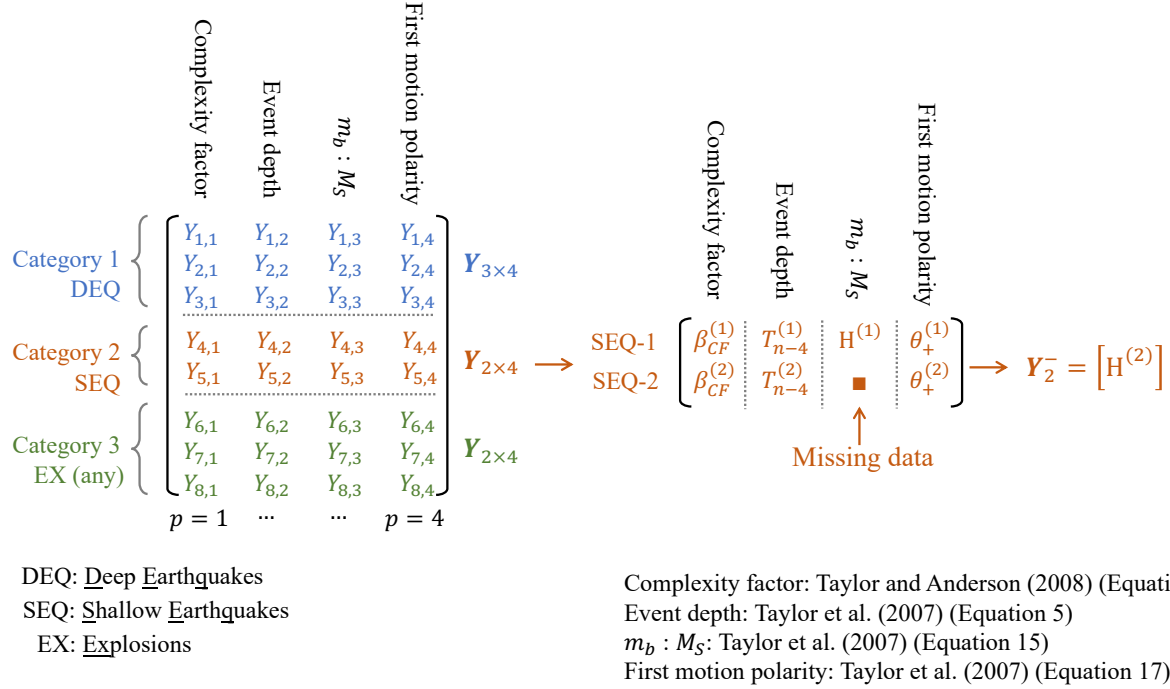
Complexity factor
Event depth
$m_b : M_S$
First motion polarity

Category 1
DEQ

$Y_{1,1}$ $Y_{1,2}$ $Y_{1,3}$ $Y_{1,4}$
$Y_{2,1}$ $Y_{2,2}$ $Y_{2,3}$ $Y_{2,4}$
$Y_{3,1}$ $Y_{3,2}$ $Y_{3,3}$ $Y_{3,4}$

$\boldsymbol{Y}_{3\times4}$

Category 2
SEQ

$Y_{4,1}$ $Y_{4,2}$ $Y_{4,3}$ $Y_{4,4}$
$Y_{5,1}$ $Y_{5,2}$ $Y_{5,3}$ $Y_{5,4}$

$\boldsymbol{Y}_{2\times4}$

Category 3
EX (any)

$Y_{6,1}$ $Y_{6,2}$ $Y_{6,3}$ $Y_{6,4}$
$Y_{7,1}$ $Y_{7,2}$ $Y_{7,3}$ $Y_{7,4}$
$Y_{8,1}$ $Y_{8,2}$ $Y_{8,3}$ $Y_{8,4}$

$\boldsymbol{Y}_{2\times4}$

$p = 1$ ··· ··· $p = 4$

Complexity factor
Event depth
$m_b : M_S$
First motion polarity

SEQ-1 $\beta_{CF}^{(1)}$ $T_{n-4}^{(1)}$ $\mathrm{H}^{(1)}$ $\theta_{+}^{(1)}$
SEQ-2 $\beta_{CF}^{(2)}$ $T_{n-4}^{(2)}$ ■ $\theta_{+}^{(2)}$

$\boldsymbol{Y}_2^{-} = \left[\mathrm{H}^{(2)}\right]$

Missing data

DEQ: Deep Earthquakes
SEQ: Shallow Earthquakes
EX: Explosions

Complexity factor: Taylor and Anderson (2008) (Equati
Event depth: Taylor et al. (2007) (Equation 5)
$m_b : M_S$: Taylor et al. (2007) (Equation 15)
First motion polarity: Taylor et al. (2007) (Equation 17)